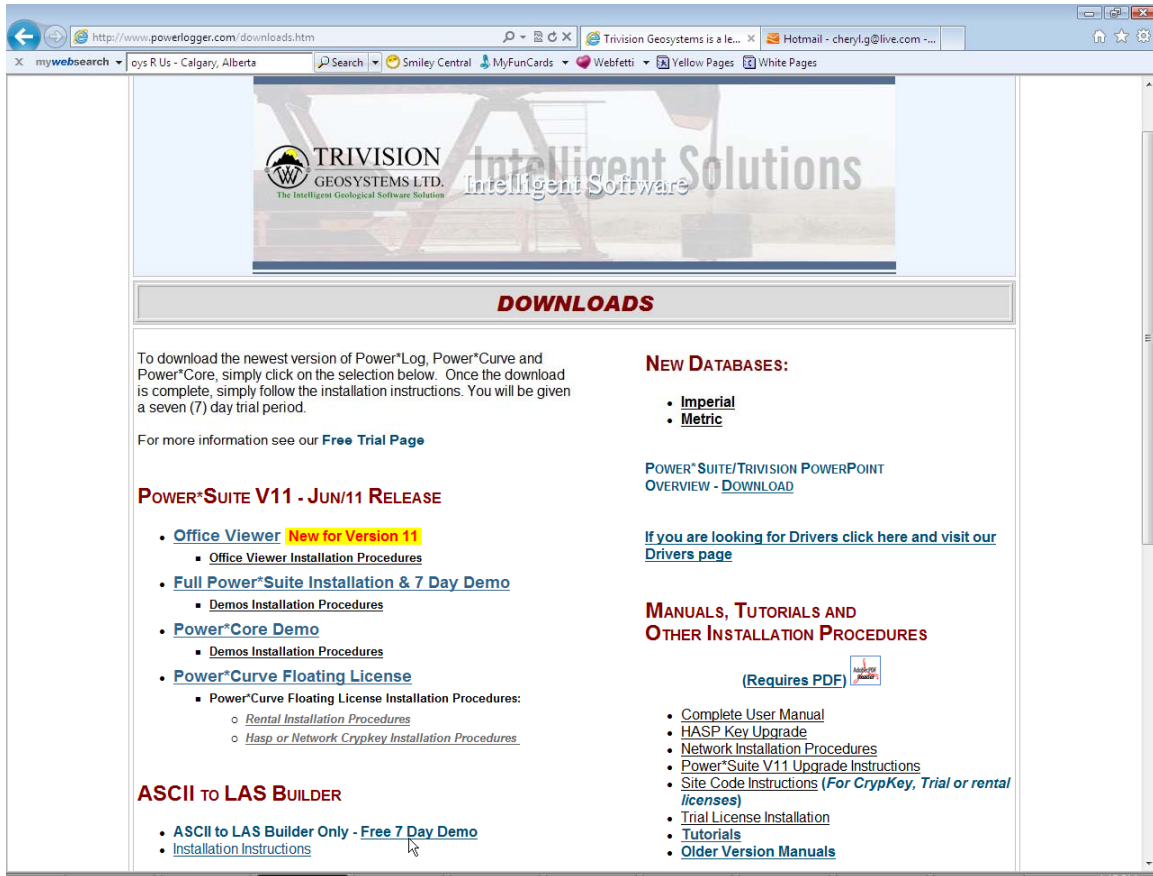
http://www.powerlogger.com/downloads.htm

Trivision Geosystems is a le...

Hotmail - cheryl.g@live.com -...

mywebsearch

oys R Us - Calgary, Alberta

Search

Smiley Central

MyFunCards

Webfetti

Yellow Pages

White Pages

TRIVISION GEOSYSTEMS LTD.
The Intelligent Geological Software Solution

Intelligent Solutions
Intelligent Software

DOWNLOADS

To download the newest version of Power*Log, Power*Curve and Power*Core, simply click on the selection below. Once the download is complete, simply follow the installation instructions. You will be given a seven (7) day trial period.

For more information see our Free Trial Page

POWER*SUITE V11 - JUN/11 RELEASE

- Office Viewer New for Version 11
  - Office Viewer Installation Procedures
- Full Power*Suite Installation & 7 Day Demo
  - Demos Installation Procedures
- Power*Core Demo
  - Demos Installation Procedures
- Power*Curve Floating License
  - Power*Curve Floating License Installation Procedures:
    - Rental Installation Procedures
    - Hasp or Network Crypkey Installation Procedures

ASCII TO LAS BUILDER

- ASCII to LAS Builder Only - Free 7 Day Demo
- Installation Instructions

NEW DATABASES:

- Imperial
- Metric

POWER*SUITE/TRIVISION POWERPOINT OVERVIEW - DOWNLOAD

If you are looking for Drivers click here and visit our Drivers page

MANUALS, TUTORIALS AND OTHER INSTALLATION PROCEDURES

(Requires PDF)

Adobe PDF Reader

- Complete User Manual
- HASP Key Upgrade
- Network Installation Procedures
- Power*Suite V11 Upgrade Instructions
- Site Code Instructions (For CrypKey, Trial or rental licenses)
- Trial License Installation
- Tutorials
- Older Version Manuals